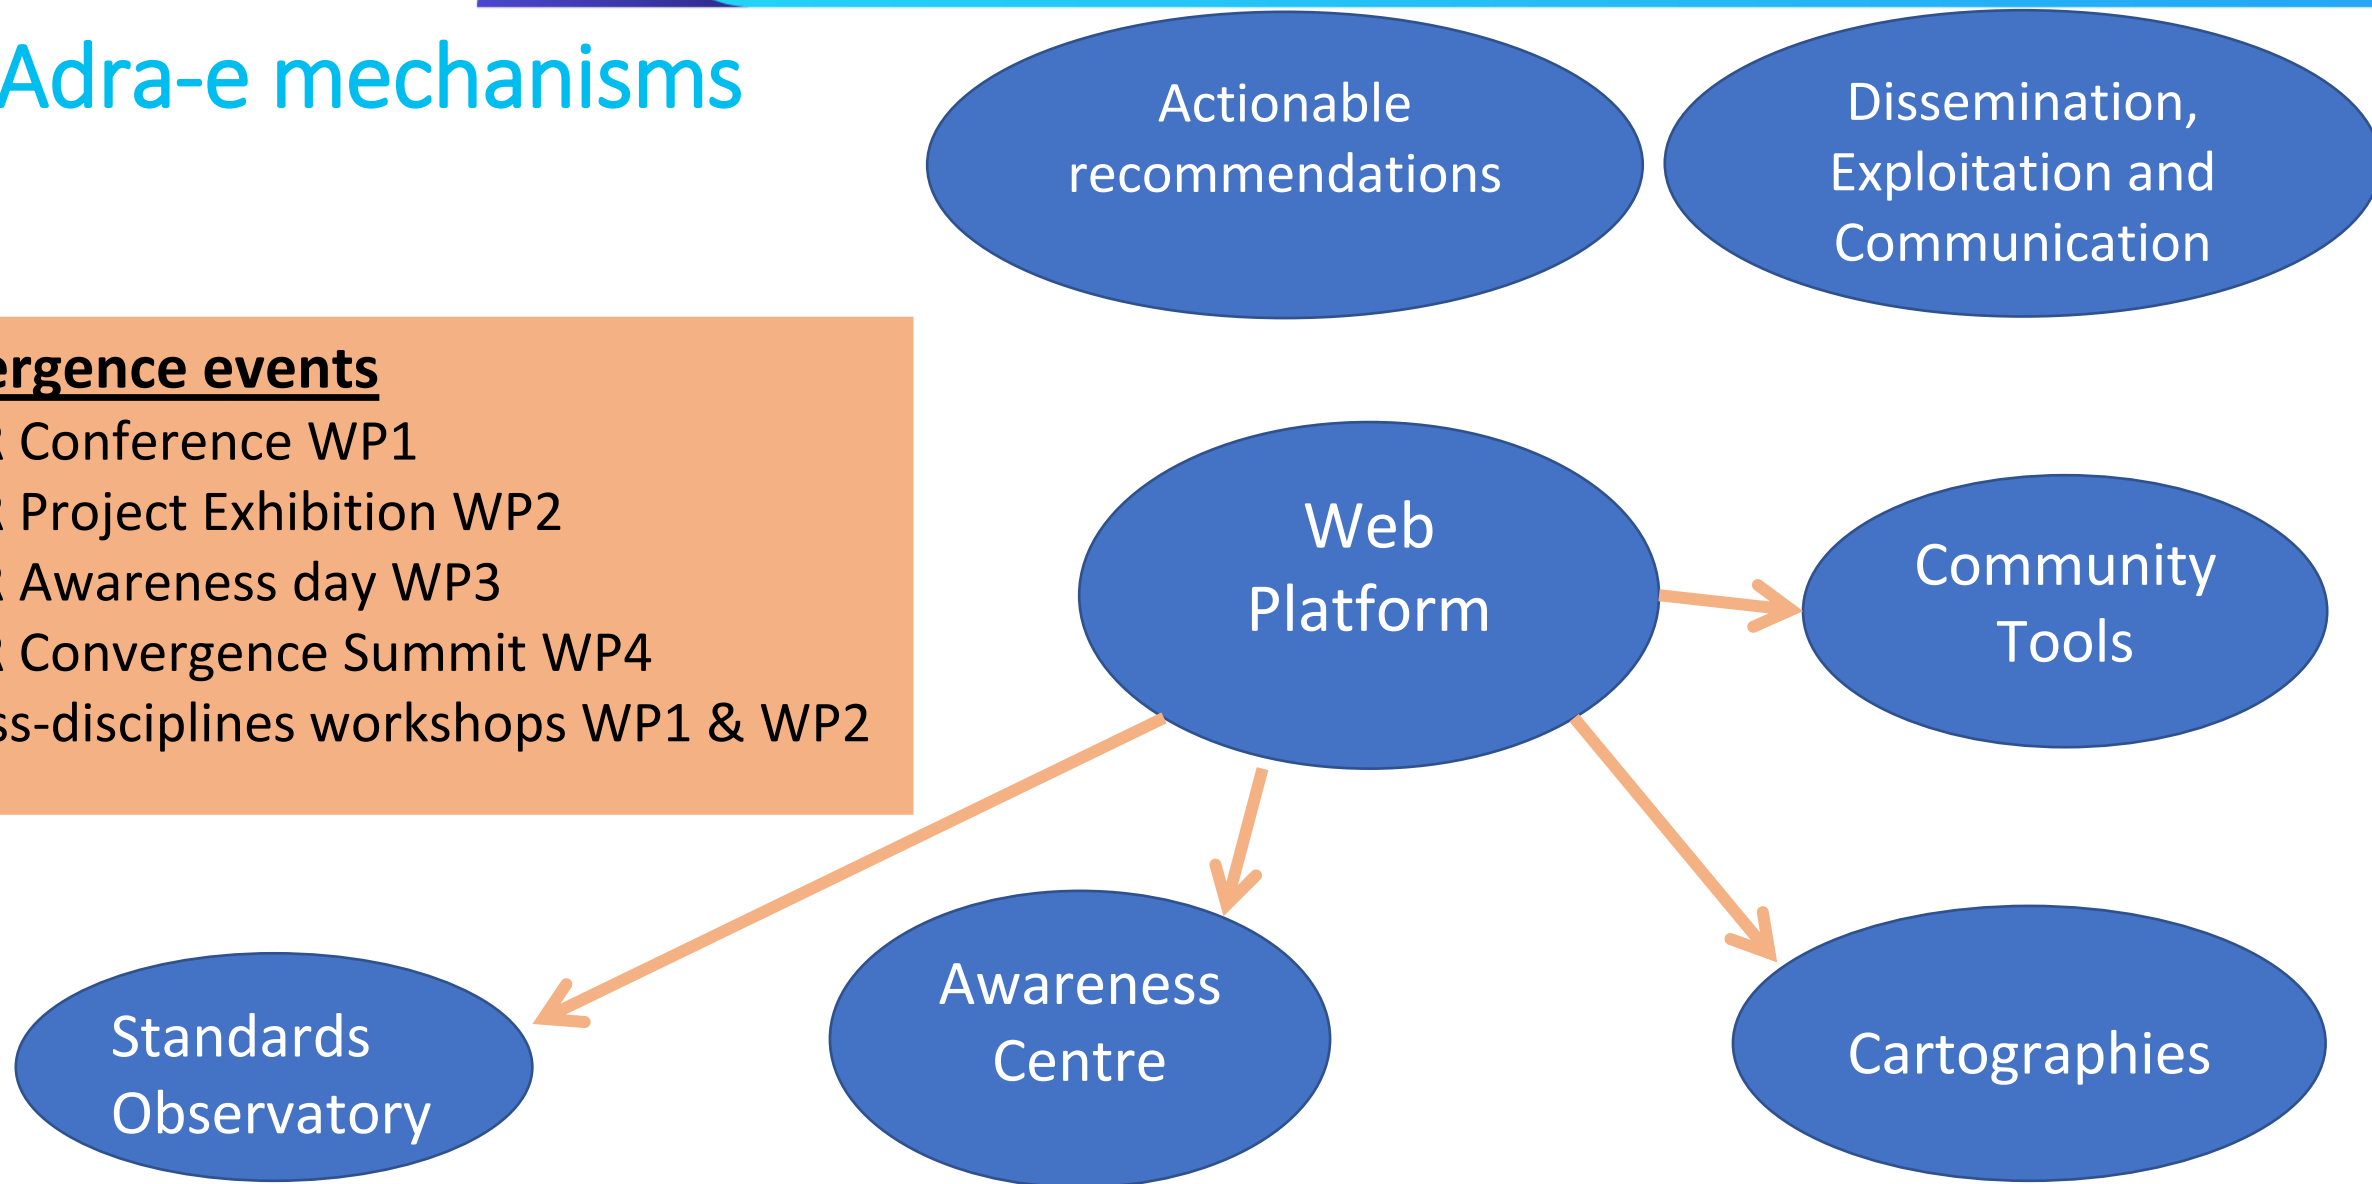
Adra-e mechanisms

Actionable recommendations

Dissemination, Exploitation and Communication

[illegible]ergence events
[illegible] Conference WP1
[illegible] Project Exhibition WP2
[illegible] Awareness day WP3
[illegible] Convergence Summit WP4
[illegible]ss-disciplines workshops WP1 & WP2

Web Platform

Community Tools

Standards Observatory

Awareness Centre

Cartographies